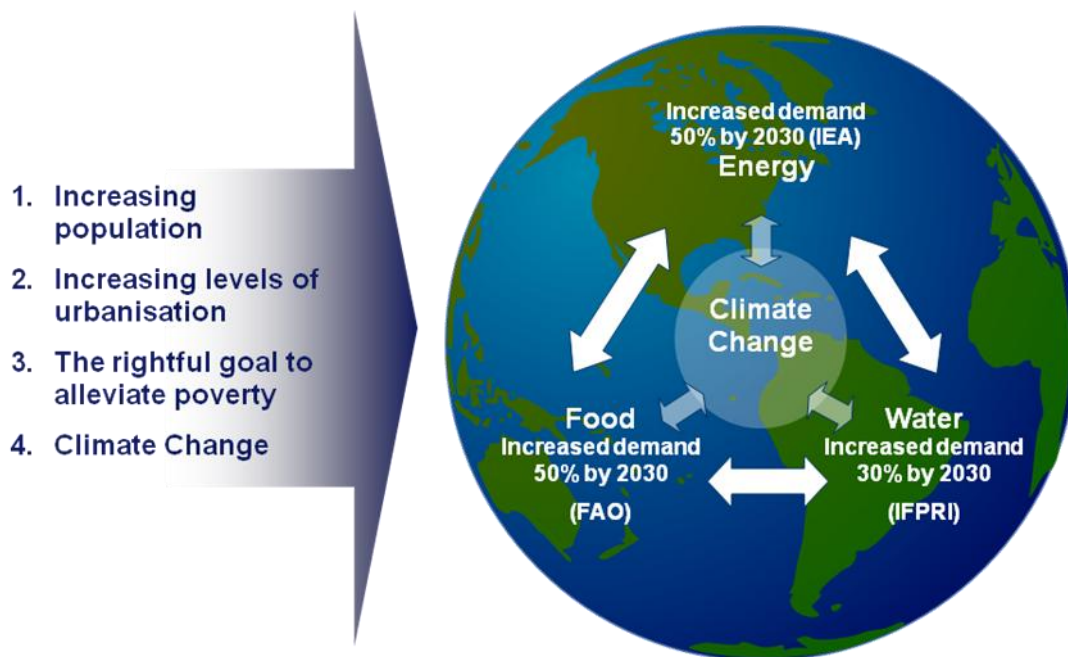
1. Increasing population

2. Increasing levels of urbanisation

3. The rightful goal to alleviate poverty

4. Climate Change

Increased demand 50% by 2030 (IEA)
Energy

Climate Change

Food
Increased demand 50% by 2030
(FAO)

Water
Increased demand 30% by 2030
(IFPRI)